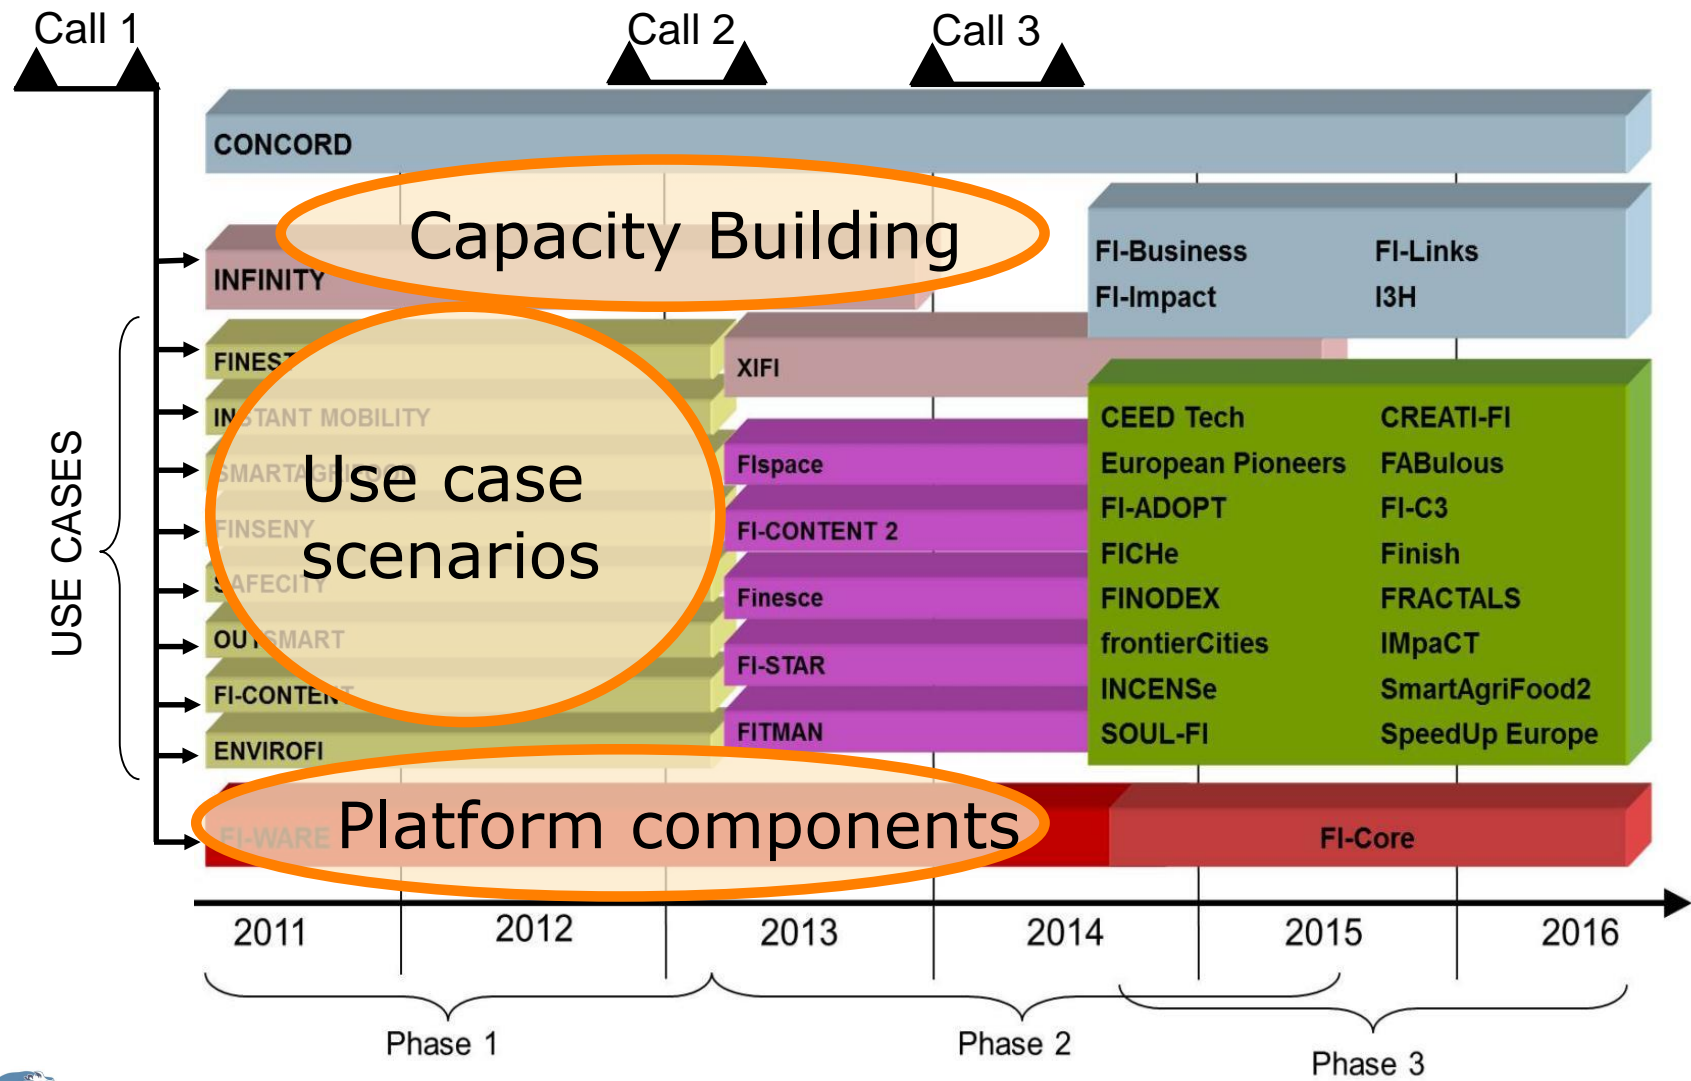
Call 1

Call 2

Call 3

CONCORD

Capacity Building

INFINITY

FI-Business

FI-Links

FI-Impact

I3H

USE CASES

FINEST

INSTANT MOBILITY

SMARTAGRIFOOD

FINSENY

SAFECITY

OUTSMART

FI-CONTENT

ENVIROFI

Use case scenarios

XIFI

FIspace

FI-CONTENT 2

Finesce

FI-STAR

FITMAN

CEED Tech

European Pioneers

FI-ADOPT

FICHe

FINODEX

frontierCities

INCENSe

SOUL-FI

CREATI-FI

FABulous

FI-C3

Finish

FRACTALS

IMpaCT

SmartAgriFood2

SpeedUp Europe

FI-WARE

Platform components

FI-Core

2011

2012

2013

2014

2015

2016

Phase 1

Phase 2

Phase 3